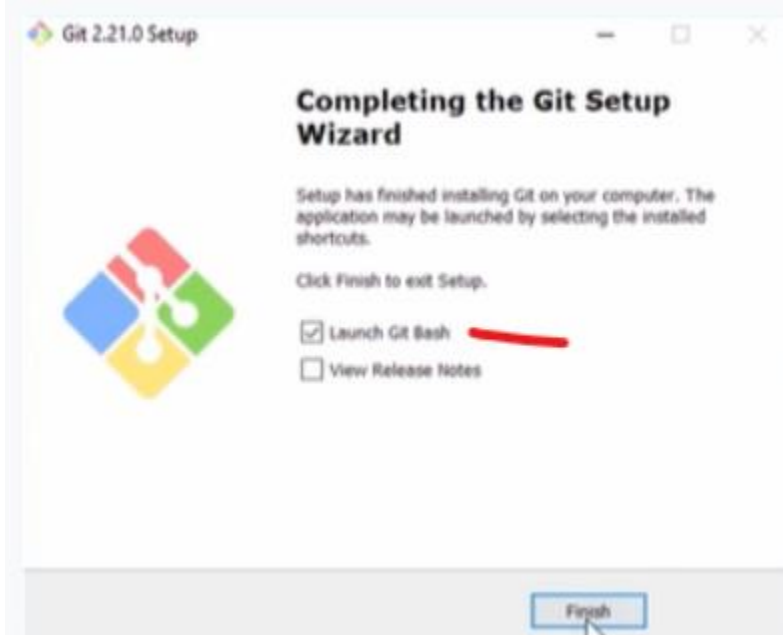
Git 2.21.0 Setup

Completing the Git Setup Wizard

Setup has finished installing Git on your computer. The application may be launched by selecting the installed shortcuts.

Click Finish to exit Setup.

Launch Git Bash

View Release Notes

Finish